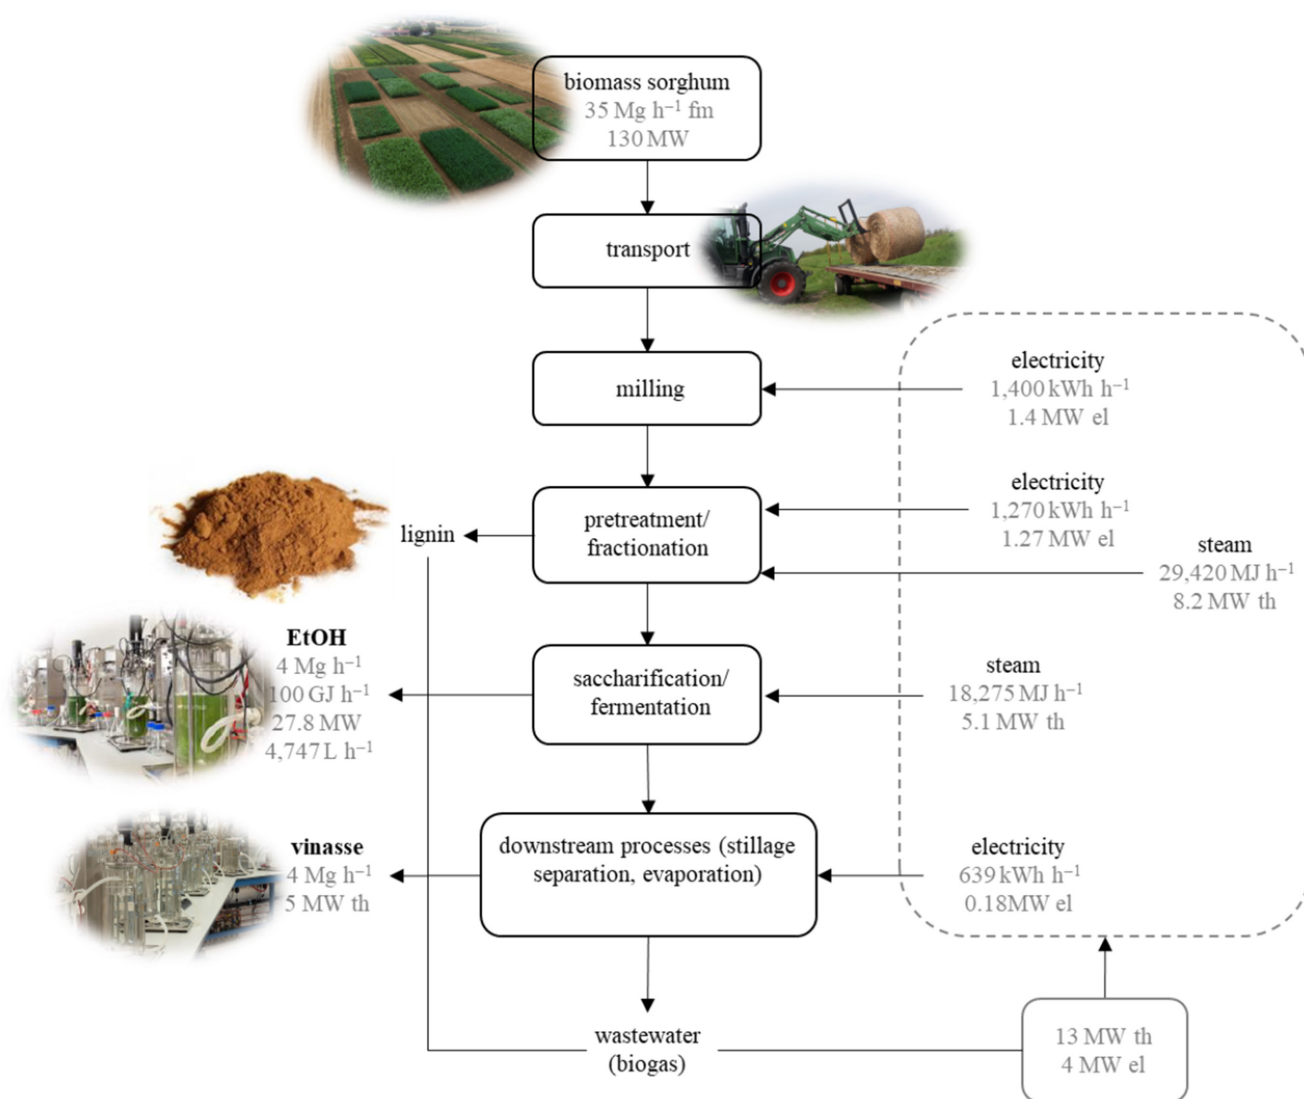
biomass sorghum
35 Mg h$^{-1}$ fm
130 MW

transport

milling

electricity
1,400 kWh h$^{-1}$
1.4 MW el

lignin

pretreatment/ fractionation

electricity
1,270 kWh h$^{-1}$
1.27 MW el

steam
29,420 MJ h$^{-1}$
8.2 MW th

EtOH
4 Mg h$^{-1}$
100 GJ h$^{-1}$
27.8 MW
4,747 L h$^{-1}$

saccharification/ fermentation

steam
18,275 MJ h$^{-1}$
5.1 MW th

vinasse
4 Mg h$^{-1}$
5 MW th

downstream processes (stillage separation, evaporation)

electricity
639 kWh h$^{-1}$
0.18MW el

wastewater
(biogas)

13 MW th
4 MW el